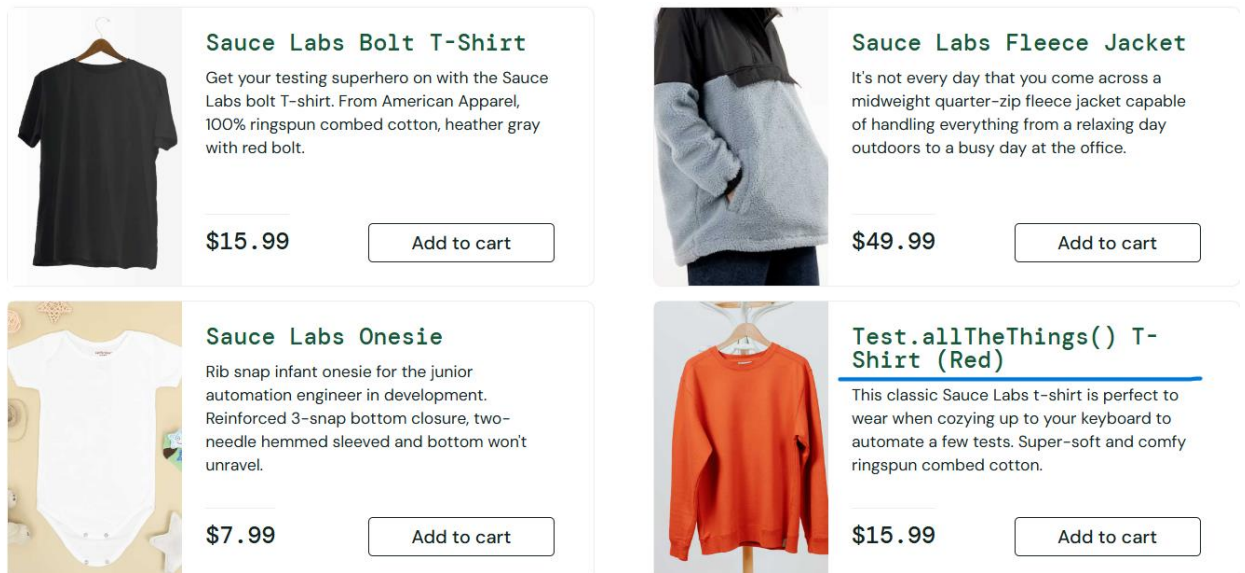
Sauce Labs Bolt T-Shirt

Get your testing superhero on with the Sauce Labs bolt T-shirt. From American Apparel, 100% ringspun combed cotton, heather gray with red bolt.

$15.99

Add to cart

Sauce Labs Fleece Jacket

It's not every day that you come across a midweight quarter-zip fleece jacket capable of handling everything from a relaxing day outdoors to a busy day at the office.

$49.99

Add to cart

Sauce Labs Onesie

Rib snap infant onesie for the junior automation engineer in development. Reinforced 3-snap bottom closure, two-needle hemmed sleeved and bottom won't unravel.

$7.99

Add to cart

Test.allTheThings() T-Shirt (Red)

This classic Sauce Labs t-shirt is perfect to wear when cozying up to your keyboard to automate a few tests. Super-soft and comfy ringspun combed cotton.

$15.99

Add to cart